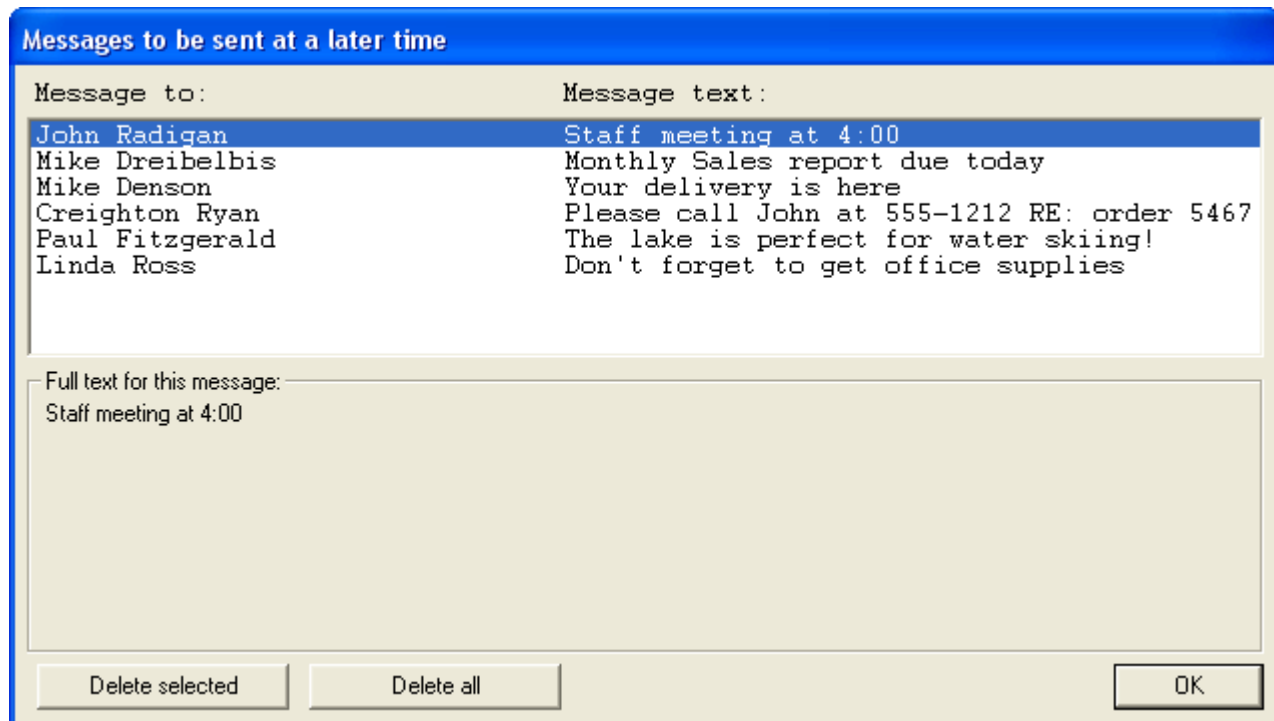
Messages to be sent at a later time

| Message to: | Message text: |
|---|---|
| John Radigan | Staff meeting at 4:00 |
| Mike Dreibelbis | Monthly Sales report due today |
| Mike Denson | Your delivery is here |
| Creighton Ryan | Please call John at 555-1212 RE: order 5467 |
| Paul Fitzgerald | The lake is perfect for water skiing! |
| Linda Ross | Don't forget to get office supplies |

Full text for this message:
Staff meeting at 4:00

Delete selected
Delete all
OK